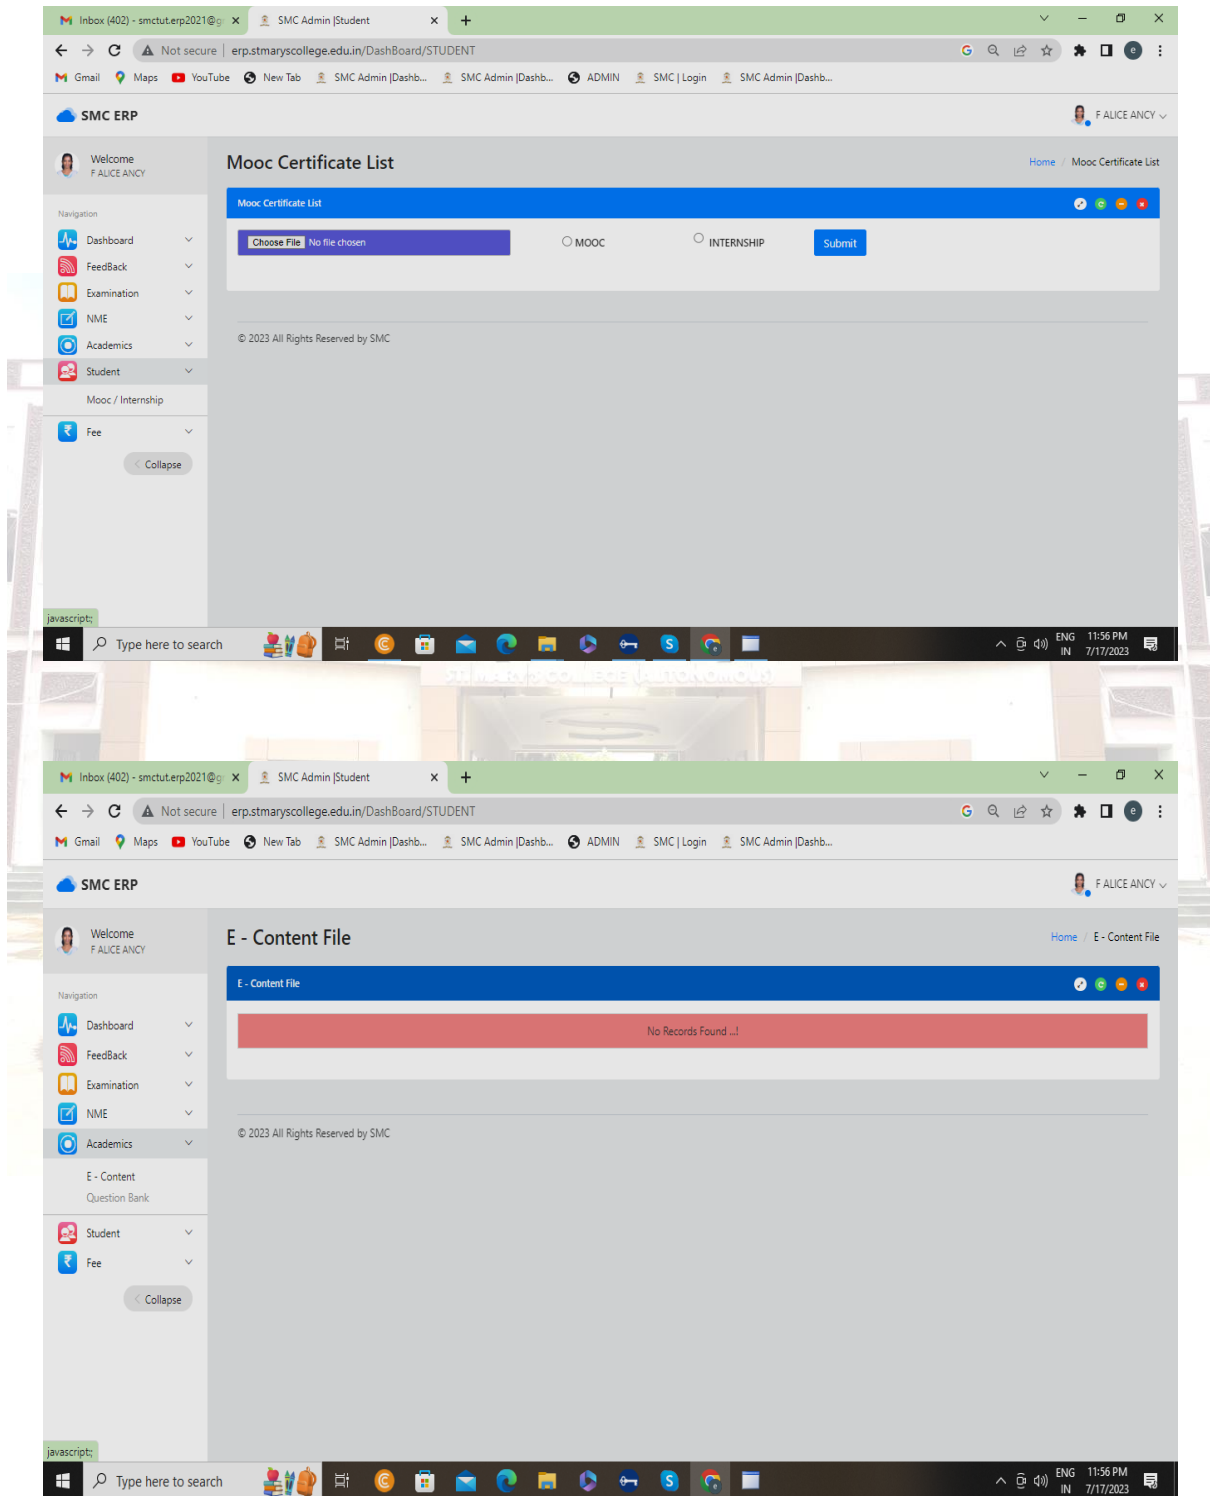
Inbox (402) - smctut.erp2021@g ×
SMC Admin |Student ×
+

Not secure | erp.stmaryscollege.edu.in/DashBoard/STUDENT

Gmail  Maps  YouTube  New Tab  SMC Admin |Dashb...  SMC Admin |Dashb...  ADMIN  SMC | Login  SMC Admin |Dashb...

SMC ERP
F ALICE ANCY

Welcome
F ALICE ANCY

Navigation
Dashboard
FeedBack
Examination
NME
Academics
Student
Mooc / Internship
Fee
Collapse

Mooc Certificate List
Home / Mooc Certificate List

Mooc Certificate List

Choose File No file chosen
MOOC
INTERNSHIP
Submit

© 2023 All Rights Reserved by SMC

javascript:;

Type here to search
ENG IN 11:56 PM 7/17/2023

Inbox (402) - smctut.erp2021@g ×
SMC Admin |Student ×
+

Not secure | erp.stmaryscollege.edu.in/DashBoard/STUDENT

Gmail  Maps  YouTube  New Tab  SMC Admin |Dashb...  SMC Admin |Dashb...  ADMIN  SMC | Login  SMC Admin |Dashb...

SMC ERP
F ALICE ANCY

Welcome
F ALICE ANCY

Navigation
Dashboard
FeedBack
Examination
NME
Academics
E - Content
Question Bank
Student
Fee
Collapse

E - Content File
Home / E - Content File

E - Content File

No Records Found ...!

© 2023 All Rights Reserved by SMC

javascript:;

Type here to search
ENG IN 11:56 PM 7/17/2023